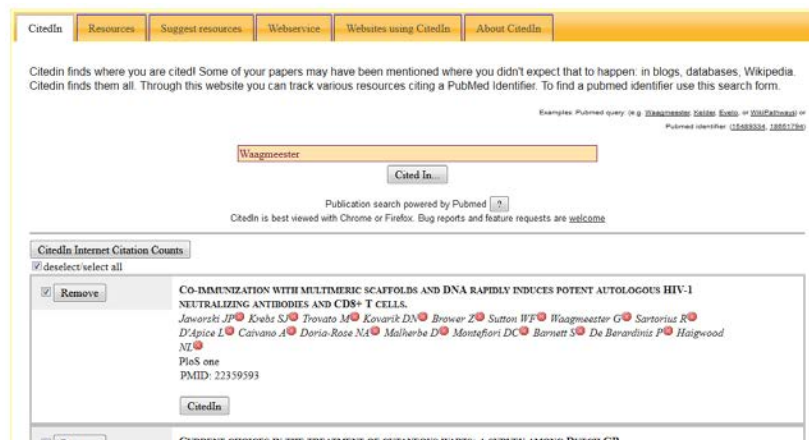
CitedIn | Resources | Suggest resources | Webservice | Websites using CitedIn | About CitedIn

Citedin finds where you are cited! Some of your papers may have been mentioned where you didn't expect that to happen: in blogs, databases, Wikipedia. Citedin finds them all. Through this website you can track various resources citing a PubMed Identifier. To find a pubmed identifier use this search form.

Examples: Pubmed query: (e.g. Waagmeester, Kelder, Evelo, or WikiPathways) or Pubmed identifier (15489334, 18651794)

Waagmeester

Cited In...

Publication search powered by Pubmed ?

CitedIn is best viewed with Chrome or Firefox. Bug reports and feature requests are welcome

CitedIn Internet Citation Counts

deselect/select all

Remove

CO-IMMUNIZATION WITH MULTIMERIC SCAFFOLDS AND DNA RAPIDLY INDUCES POTENT AUTOLOGOUS HIV-1 NEUTRALIZING ANTIBODIES AND CD8+ T CELLS.

Jaworski JP Krebs SJ Trovato M Kovarik DN Brower Z Sutton WF Waagmeester G Sartorius R D'Apice L Caivano A Doria-Rose NA Malherbe D Montefiori DC Barnett S De Berardinis P Haigwood NL

PloS one

PMID: 22359593

CitedIn

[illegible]